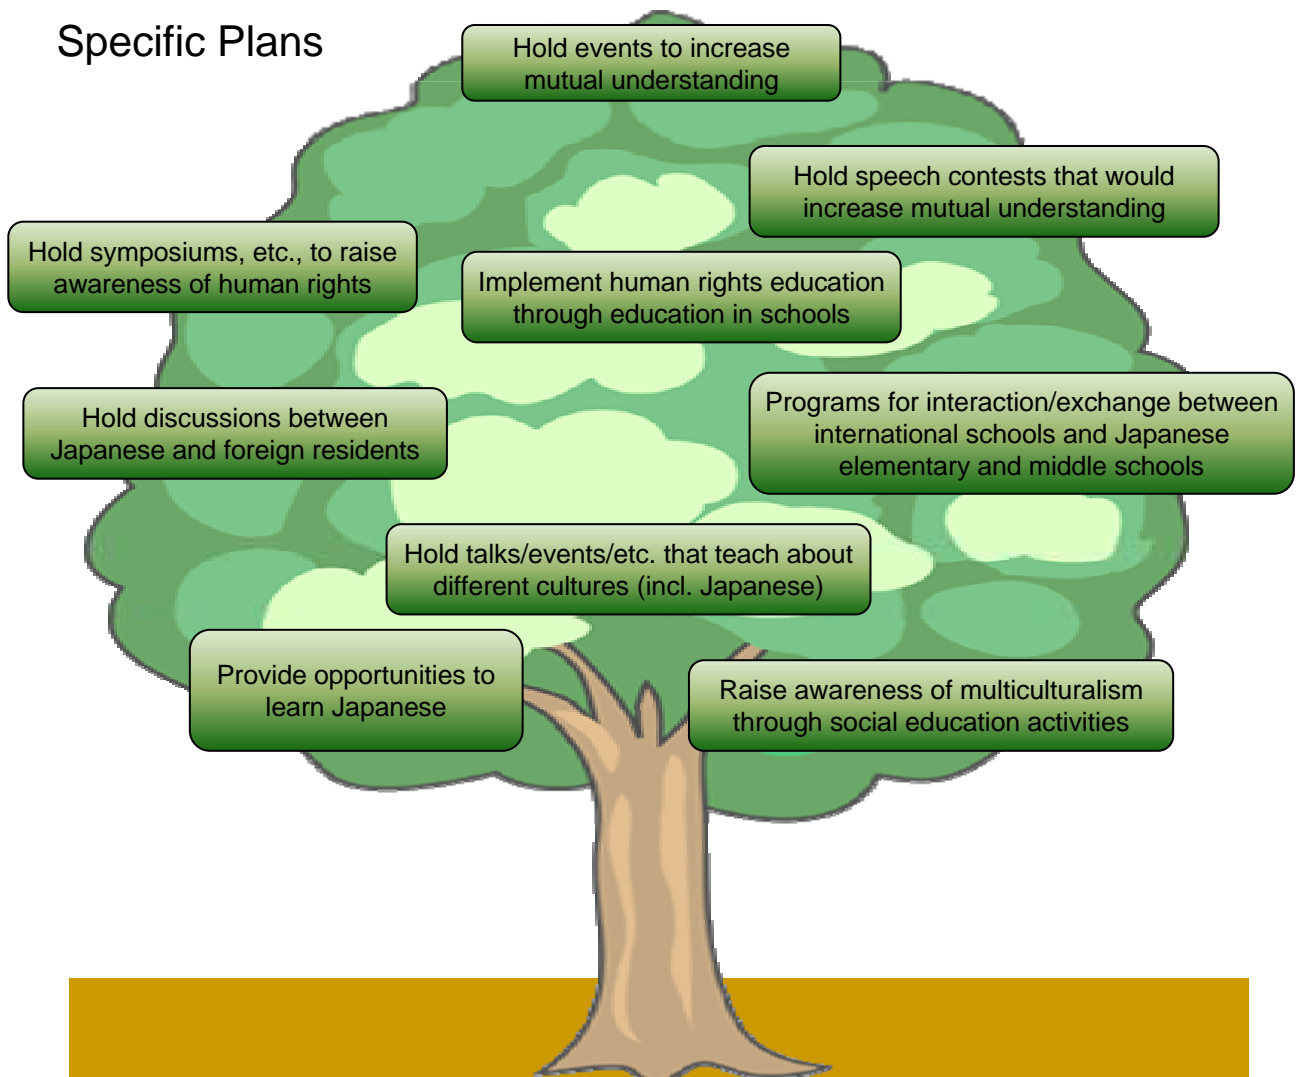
Specific Plans

Hold events to increase mutual understanding

Hold speech contests that would increase mutual understanding

Hold symposiums, etc., to raise awareness of human rights

Implement human rights education through education in schools

Hold discussions between Japanese and foreign residents

Programs for interaction/exchange between international schools and Japanese elementary and middle schools

Hold talks/events/etc. that teach about different cultures (incl. Japanese)

Provide opportunities to learn Japanese

Raise awareness of multiculturalism through social education activities